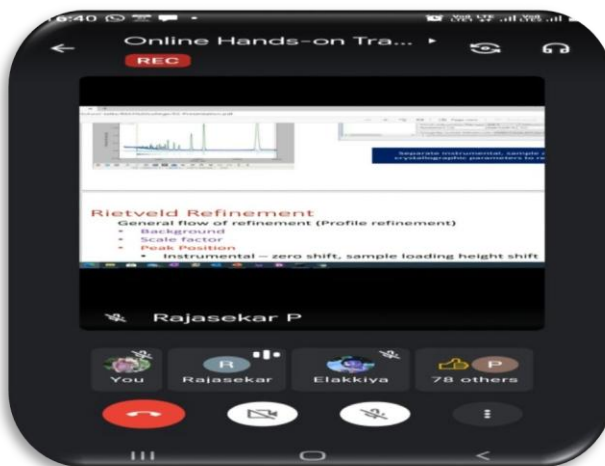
6:40

Online Hands-on Tra...

REC

Separate instrumental, sample crystallographic parameters to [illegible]

Rietveld Refinement

General flow of refinement (Profile refinement)

- Background
- Scale factor
- Peak Position
  - Instrumental – zero shift, sample loading height shift

Rajasekar P

You

R

Rajasekar

Elakkiya

P

78 others